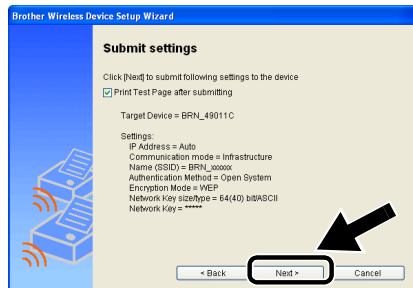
Brother Wireless Device Setup Wizard

Submit settings

Click [Next] to submit following settings to the device

Print Test Page after submitting

Target Device = BRN_49011C

Settings:
IP Address = Auto
Communication mode = Infrastructure
Name (SSID) = BRN_xxxxx
Authentication Method = Open System
Encryption Mode = WEP
Network Key size/type = 64(40) bit/ASCII
Network Key = *****

< Back
Next >
Cancel